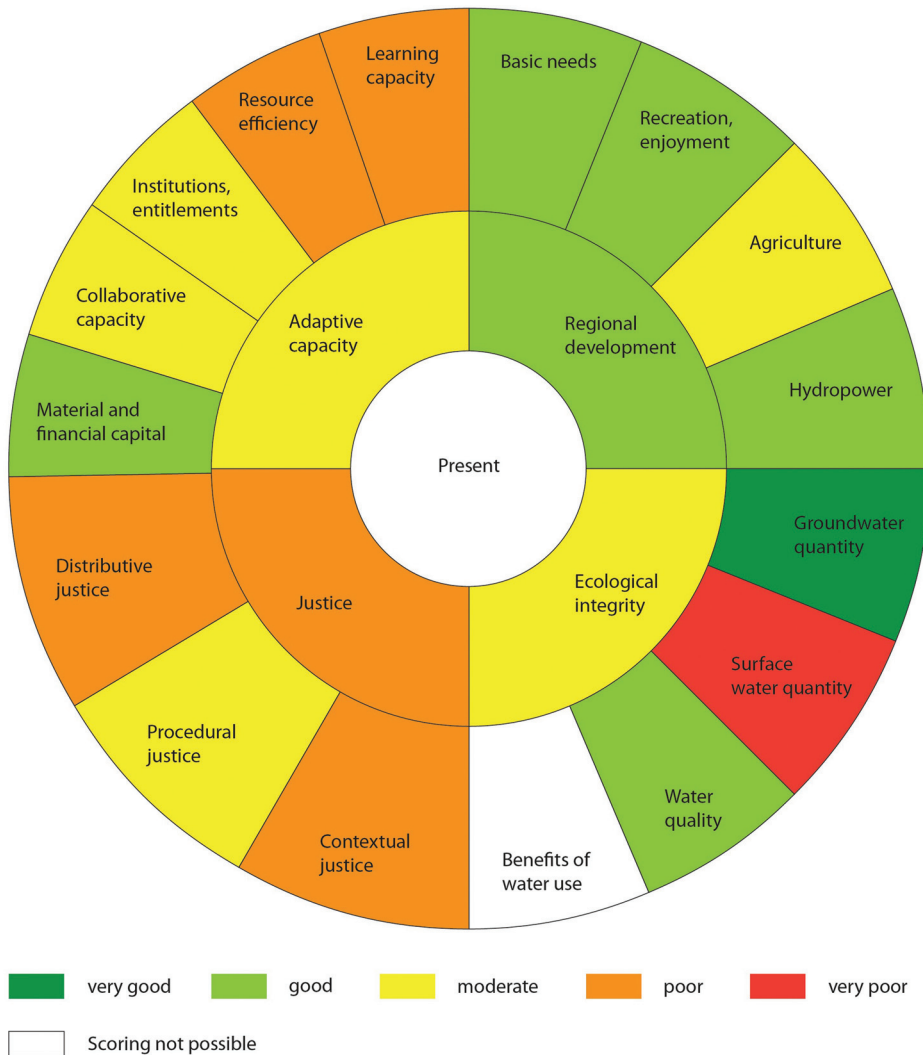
Learning capacity

Basic needs

Resource efficiency

Recreation, enjoyment

Institutions, entitlements

Agriculture

Collaborative capacity

Adaptive capacity

Regional development

Hydropower

Material and financial capital

Present

Groundwater quantity

Distributive justice

Justice

Ecological integrity

Surface water quantity

Procedural justice

Water quality

Contextual justice

Benefits of water use

very good

good

moderate

poor

very poor

Scoring not possible